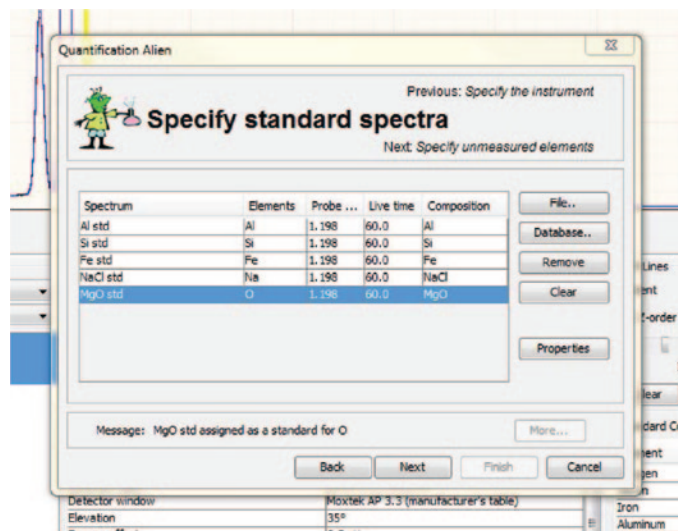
Quantification Alien

Previous: Specify the instrument

Specify standard spectra

Next: Specify unmeasured elements

| Spectrum | Elements | Probe ... | Live time | Composition |
|---|---|---|---|---|
| Al std | Al | 1.198 | 60.0 | Al |
| Si std | Si | 1.198 | 60.0 | Si |
| Fe std | Fe | 1.198 | 60.0 | Fe |
| NaCl std | Na | 1.198 | 60.0 | NaCl |
| MgO std | O | 1.198 | 60.0 | MgO |

File..

Database..

Remove

Clear

Properties

Message: MgO std assigned as a standard for O

More...

Back

Next

Finish

Cancel

Lines

ent

Z-order

lear

dard C

ent

gen

n

Iron

Aluminum

Detector window

Moxtek AP 3.3 (manufacturer's table)

Elevation

35°